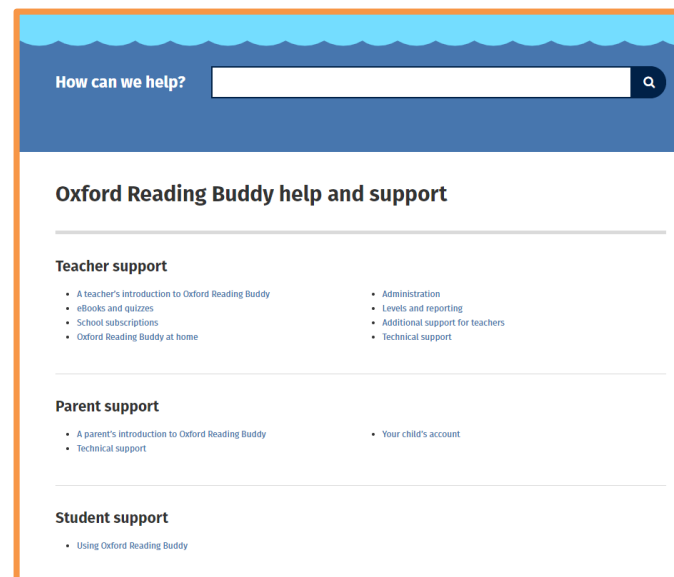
How can we help?

Oxford Reading Buddy help and support

Teacher support

- A teacher's introduction to Oxford Reading Buddy
- eBooks and quizzes
- School subscriptions
- Oxford Reading Buddy at home

- Administration
- Levels and reporting
- Additional support for teachers
- Technical support

Parent support

- A parent's introduction to Oxford Reading Buddy
- Technical support

- Your child's account

Student support

- Using Oxford Reading Buddy